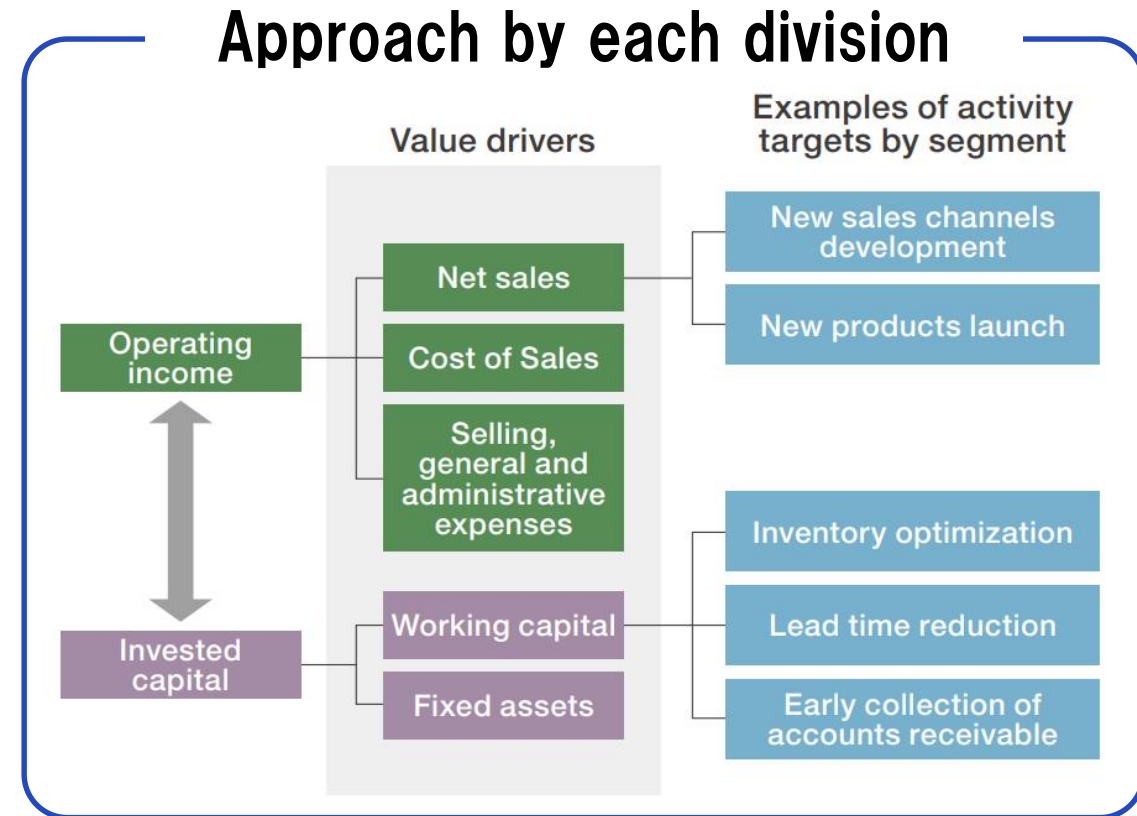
Approach by each division

Value drivers

Examples of activity targets by segment

Operating income

Invested capital

Net sales

Cost of Sales

Selling, general and administrative expenses

Working capital

Fixed assets

New sales channels development

New products launch

Inventory optimization

Lead time reduction

Early collection of accounts receivable